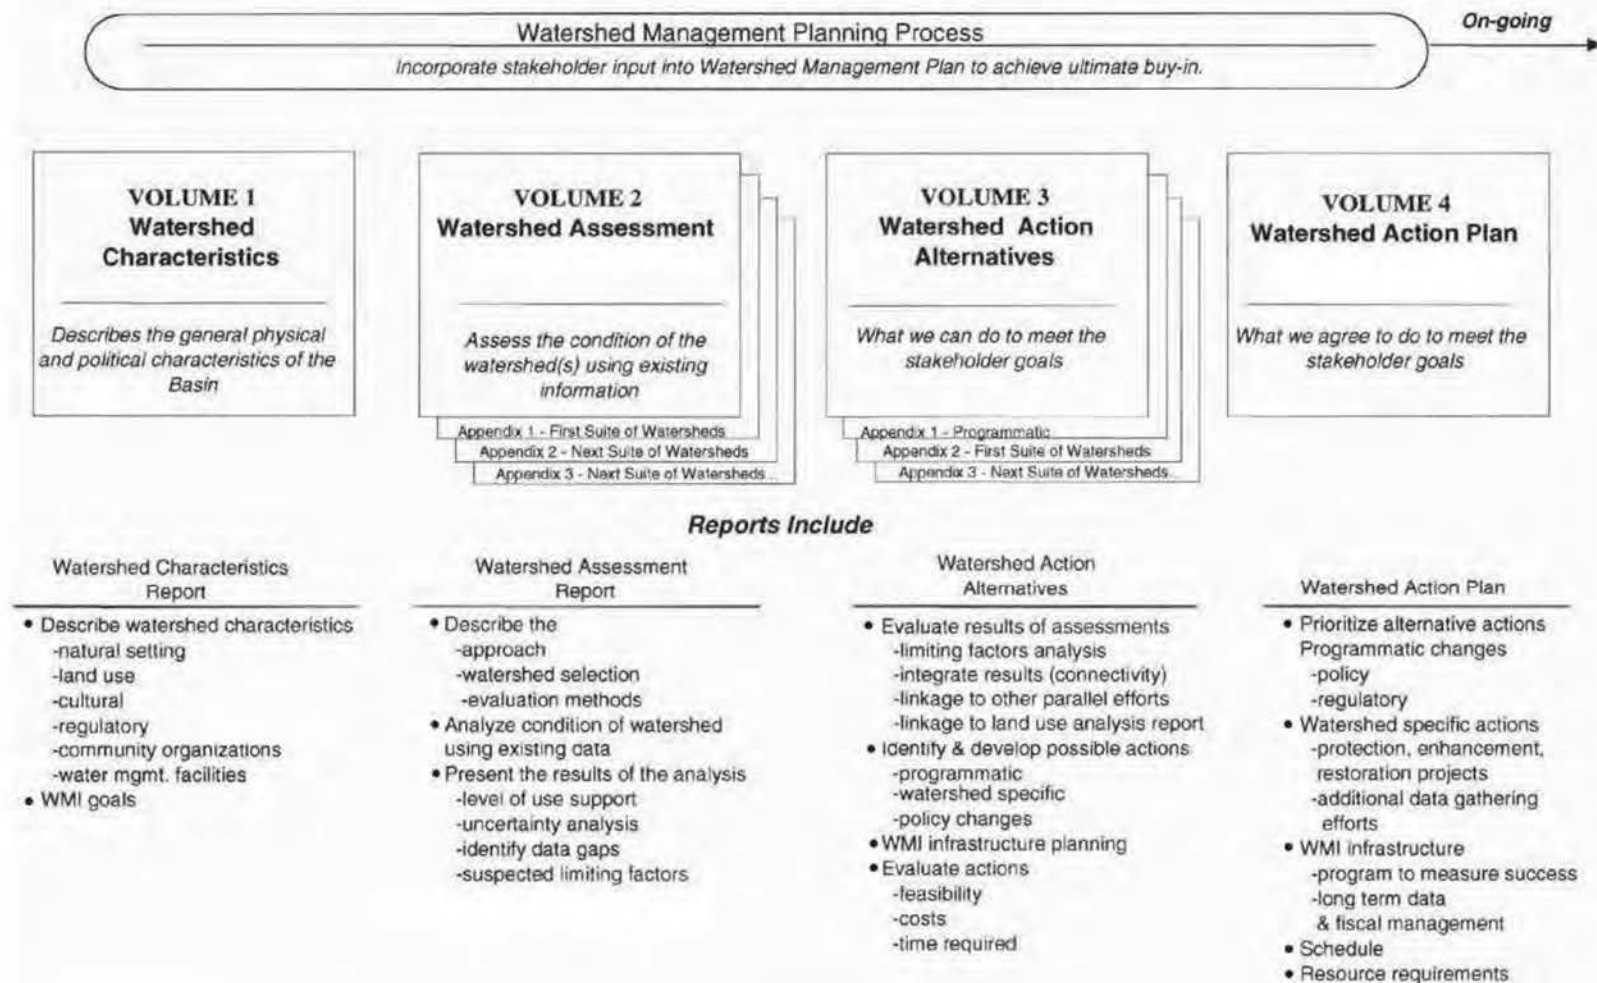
Watershed Management Planning Process

Incorporate stakeholder input into Watershed Management Plan to achieve ultimate buy-in.

On-going

VOLUME 1
Watershed Characteristics

Describes the general physical and political characteristics of the Basin

VOLUME 2
Watershed Assessment

Assess the condition of the watershed(s) using existing information

Appendix 1 - First Suite of Watersheds
Appendix 2 - Next Suite of Watersheds
Appendix 3 - Next Suite of Watersheds

VOLUME 3
Watershed Action Alternatives

What we can do to meet the stakeholder goals

Appendix 1 - Programmatic
Appendix 2 - First Suite of Watersheds
Appendix 3 - Next Suite of Watersheds

VOLUME 4
Watershed Action Plan

What we agree to do to meet the stakeholder goals

Reports Include

Watershed Characteristics Report

• Describe watershed characteristics
-natural setting
-land use
-cultural
-regulatory
-community organizations
-water mgmt. facilities
• WMI goals

Watershed Assessment Report

• Describe the
-approach
-watershed selection
-evaluation methods
• Analyze condition of watershed using existing data
• Present the results of the analysis
-level of use support
-uncertainty analysis
-identify data gaps
-suspected limiting factors

Watershed Action Alternatives

• Evaluate results of assessments
-limiting factors analysis
-integrate results (connectivity)
-linkage to other parallel efforts
-linkage to land use analysis report
• Identify & develop possible actions
-programmatic
-watershed specific
-policy changes
• WMI infrastructure planning
• Evaluate actions
-feasibility
-costs
-time required

Watershed Action Plan

• Prioritize alternative actions
Programmatic changes
-policy
-regulatory
• Watershed specific actions
-protection, enhancement, restoration projects
-additional data gathering efforts
• WMI infrastructure
-program to measure success
-long term data & fiscal management
• Schedule
• Resource requirements